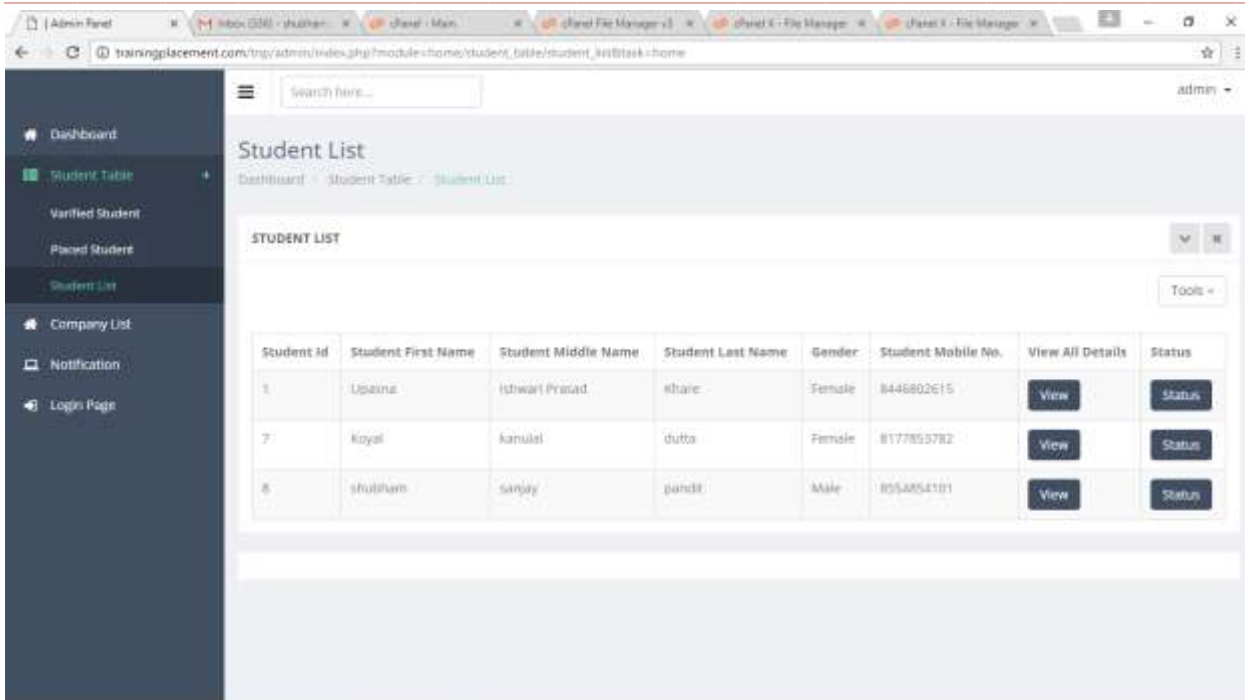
| Admin Panel × M Inbox (336) - shubham × cPanel - Main × cPanel File Manager v3 × cPanel X - File Manager × cPanel X - File Manager ×

trainingplacement.com/tnp/admin/index.php?module=home/student_table/student_list&task=home

Search here...

admin

Dashboard
Student Table
Varified Student
Placed Student
Student List
Company List
Notification
Login Page

Student List
Dashboard / Student Table / Student List

STUDENT LIST

Tools

| Student Id | Student First Name | Student Middle Name | Student Last Name | Gender | Student Mobile No. | View All Details | Status |
|---|---|---|---|---|---|---|---|
| 1 | Upasna | Ishwari Prasad | Khare | Female | 8446802615 | View | Status |
| 7 | Koyal | kanulal | dutta | Female | 8177853782 | View | Status |
| 8 | shubham | sanjay | pandit | Male | 8554854101 | View | Status |